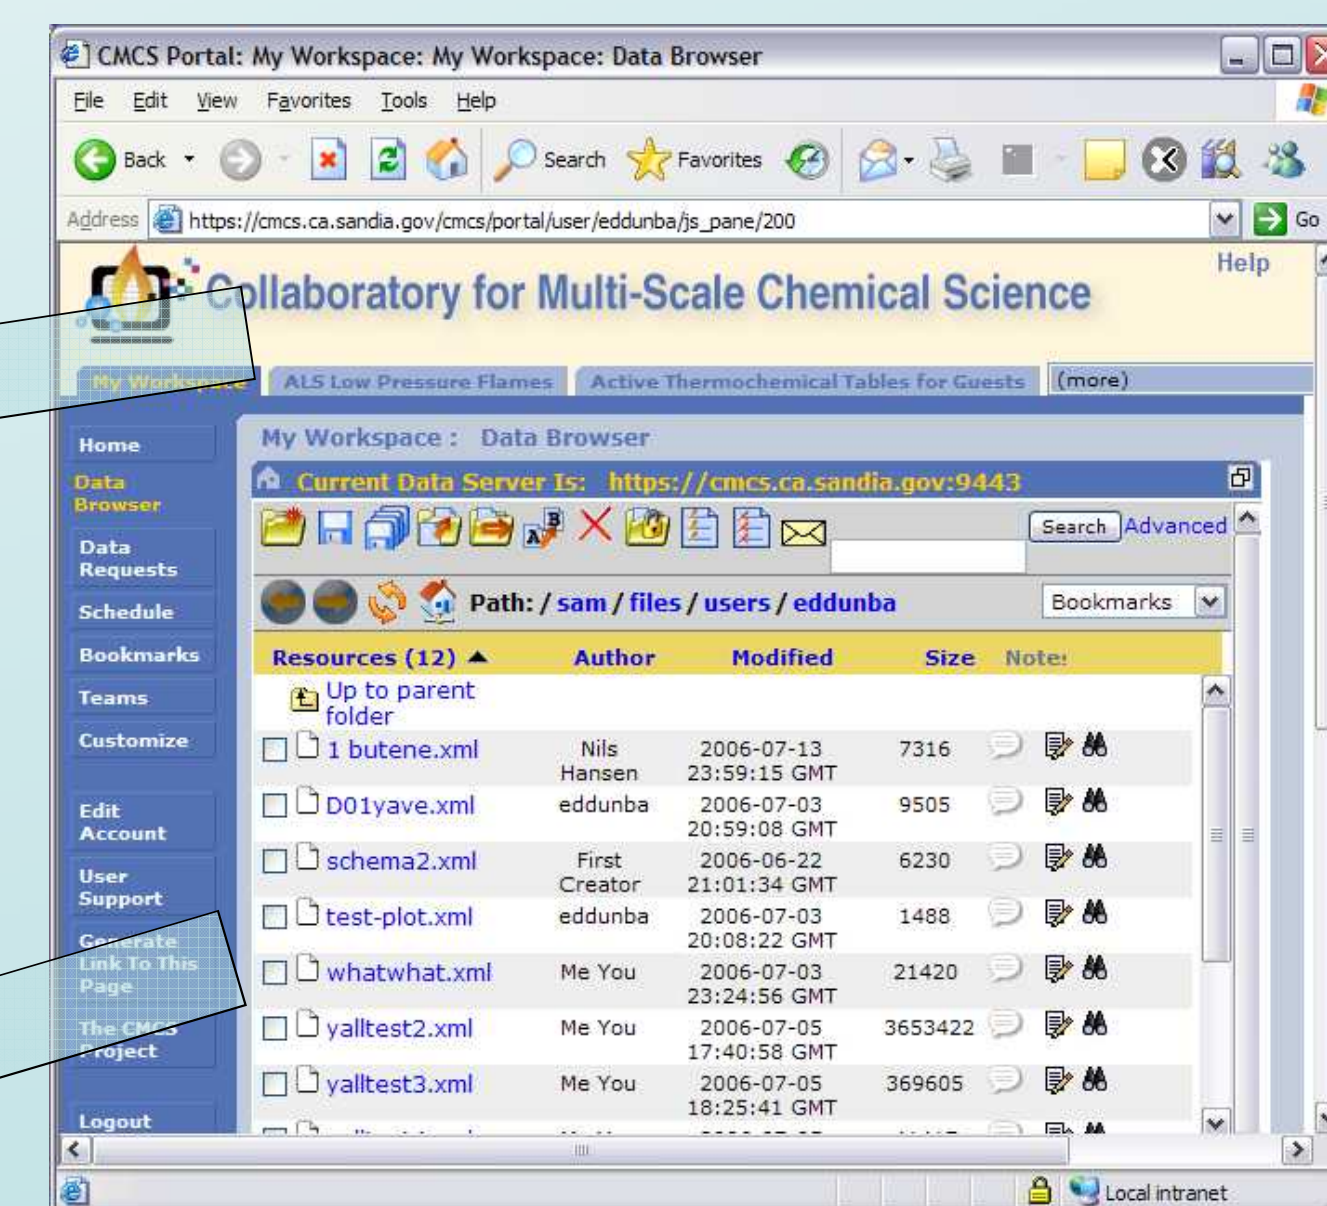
CMCS Portal: My Workspace: My Workspace: Data Browser

File Edit View Favorites Tools Help

Back Search Favorites

Address https://cmcs.ca.sandia.gov/cmcs/portal/user/eddunba/js_pane/200 Go

Collaboratory for Multi-Scale Chemical Science

Help

My Workspace ALS Low Pressure Flames Active Thermochemical Tables for Guests (more)

Home
Data Browser
Data Requests
Schedule
Bookmarks
Teams
Customize
Edit Account
User Support
Generate Link To This Page
The CMCS Project
Logout

My Workspace : Data Browser

Current Data Server Is: https://cmcs.ca.sandia.gov:9443

Search Advanced

Path: / sam / files / users / eddunba

Bookmarks

| Resources (12) ▲ | Author | Modified | Size | Note: |
|---|---|---|---|---|
| Up to parent folder | | | | |
| 1 butene.xml | Nils Hansen | 2006-07-13 23:59:15 GMT | 7316 | |
| D01yave.xml | eddunba | 2006-07-03 20:59:08 GMT | 9505 | |
| schema2.xml | First Creator | 2006-06-22 21:01:34 GMT | 6230 | |
| test-plot.xml | eddunba | 2006-07-03 20:08:22 GMT | 1488 | |
| whatwhat.xml | Me You | 2006-07-03 23:24:56 GMT | 21420 | |
| yalltest2.xml | Me You | 2006-07-05 17:40:58 GMT | 3653422 | |
| yalltest3.xml | Me You | 2006-07-05 18:25:41 GMT | 369605 | |

Local intranet